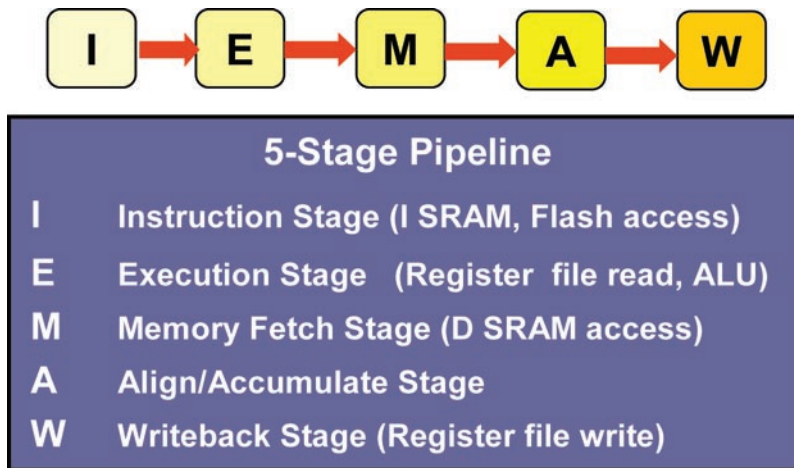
I E M A W

5-Stage Pipeline

I Instruction Stage (I SRAM, Flash access)

E Execution Stage (Register file read, ALU)

M Memory Fetch Stage (D SRAM access)

A Align/Accumulate Stage

W Writeback Stage (Register file write)